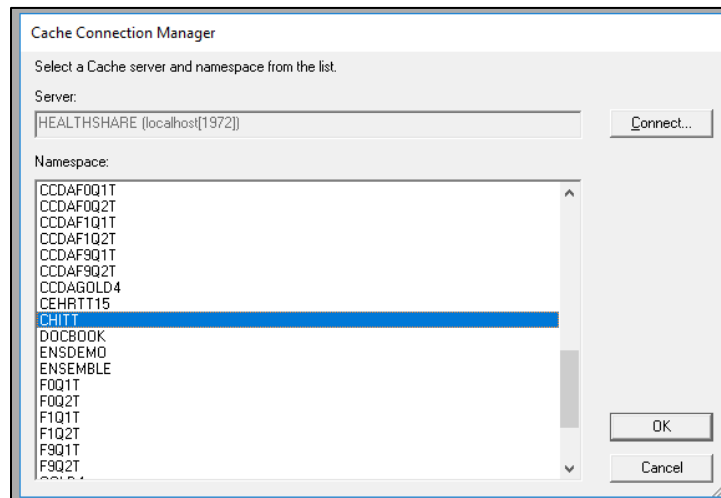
Cache Connection Manager

Select a Cache server and namespace from the list.

Server:

HEALTHSHARE (localhost[1972])

Connect...

Namespace:

CCDAF0Q1T
CCDAF0Q2T
CCDAF1Q1T
CCDAF1Q2T
CCDAF9Q1T
CCDAF9Q2T
CCDAGOLD4
CEHRTT15
CHITT
DOCBOOK
ENSDEMO
ENSEMBLE
F0Q1T
F0Q2T
F1Q1T
F1Q2T
F9Q1T
F9Q2T
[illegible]

OK

Cancel